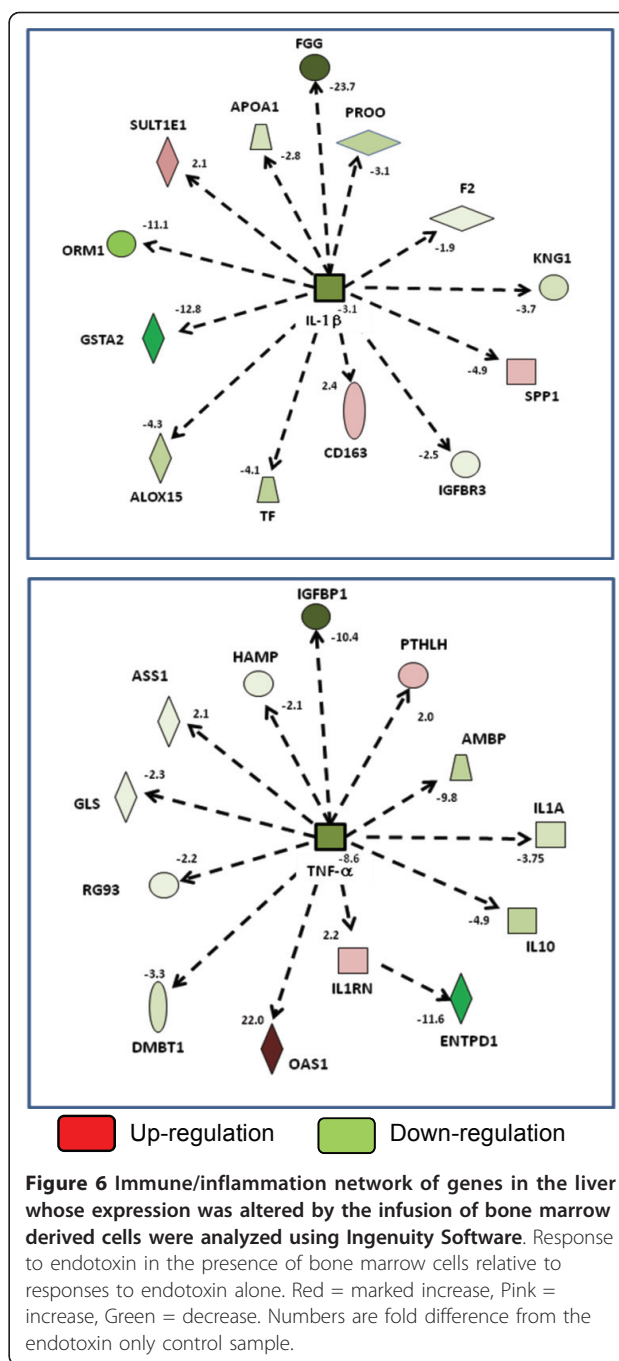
FGG
-23.7
APOA1
-2.8
PROO
-3.1
SULT1E1
2.1
F2
-1.9
ORM1
-11.1
KNG1
-3.7
GSTA2
-12.8
-3.1
IL-1β
-4.9
SPP1
2.4
CD163
-4.3
ALOX15
-4.1
TF
-2.5
IGFBR3

IGFBP1
-10.4
HAMP
-2.1
PTHLH
2.0
ASS1
2.1
AMBP
-9.8
GLS
-2.3
IL1A
-3.75
-8.6
TNF-α
RG93
-2.2
-4.9
IL10
2.2
IL1RN
-3.3
DMBT1
22.0
OAS1
-11.6
ENTPD1

Up-regulation
Down-regulation

**Figure 6 Immune/inflammation network of genes in the liver whose expression was altered by the infusion of bone marrow derived cells were analyzed using Ingenuity Software**. Response to endotoxin in the presence of bone marrow cells relative to responses to endotoxin alone. Red = marked increase, Pink = increase, Green = decrease. Numbers are fold difference from the endotoxin only control sample.